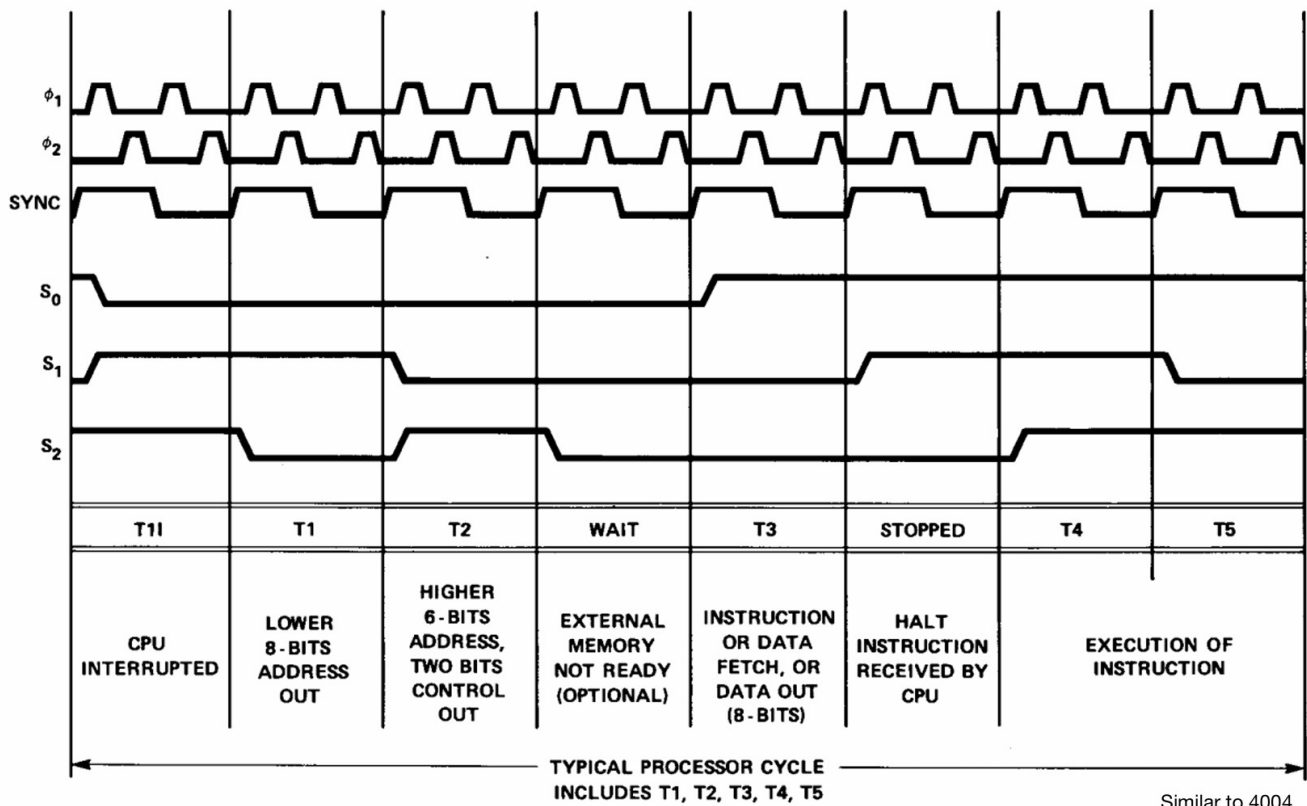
$\phi_1$
$\phi_2$
SYNC
$S_0$
$S_1$
$S_2$

| T1I | T1 | T2 | WAIT | T3 | STOPPED | T4 | T5 |
|---|---|---|---|---|---|---|---|
| CPU INTERRUPTED | LOWER 8-BITS ADDRESS OUT | HIGHER 6-BITS ADDRESS, TWO BITS CONTROL OUT | EXTERNAL MEMORY NOT READY (OPTIONAL) | INSTRUCTION OR DATA FETCH, OR DATA OUT (8-BITS) | HALT INSTRUCTION RECEIVED BY CPU | EXECUTION OF INSTRUCTION | |

TYPICAL PROCESSOR CYCLE INCLUDES T1, T2, T3, T4, T5

Similar to 4004